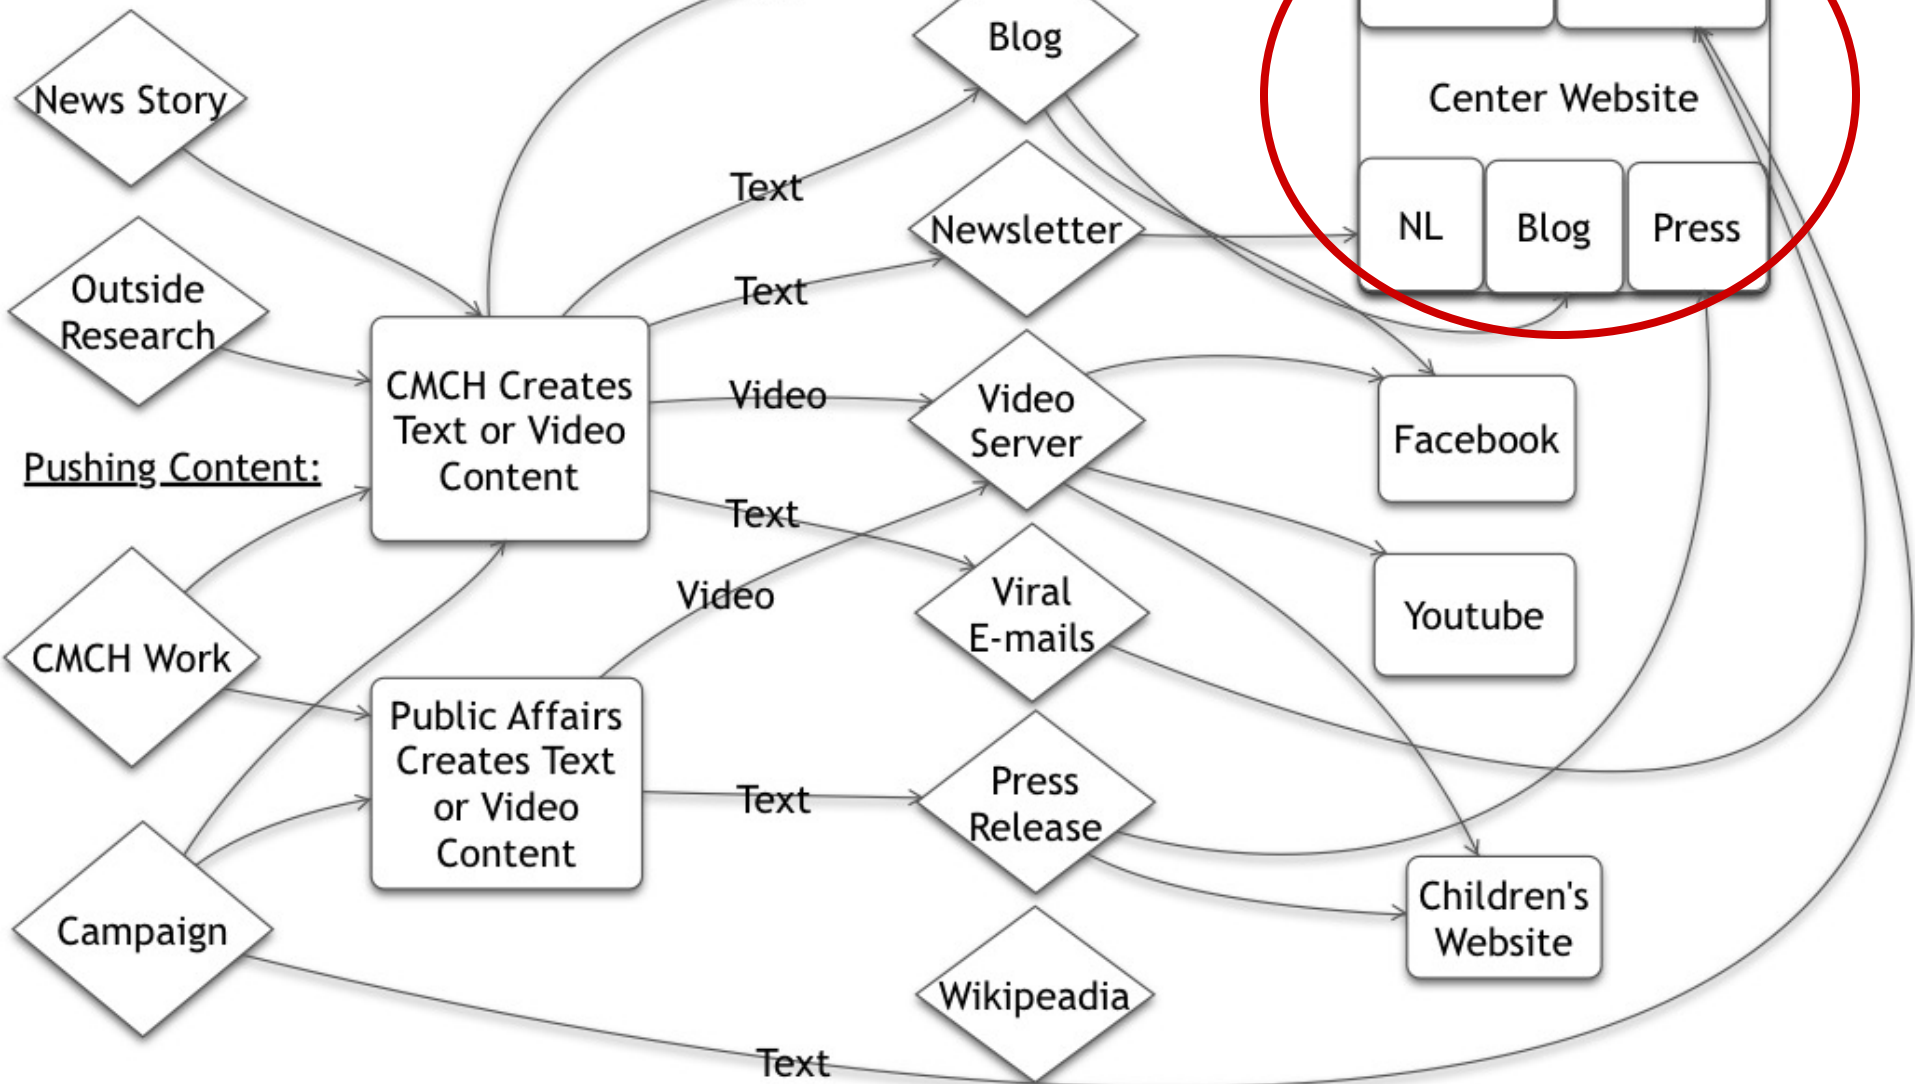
News Story

Outside Research

Pushing Content:

CMCH Work

Campaign

CMCH Creates Text or Video Content

Public Affairs Creates Text or Video Content

Text

Text

Video

Text

Video

Text

Text

Blog

Newsletter

Video Server

Viral E-mails

Press Release

Wikipeadia

Center Website

NL

Blog

Press

Facebook

Youtube

Children's Website